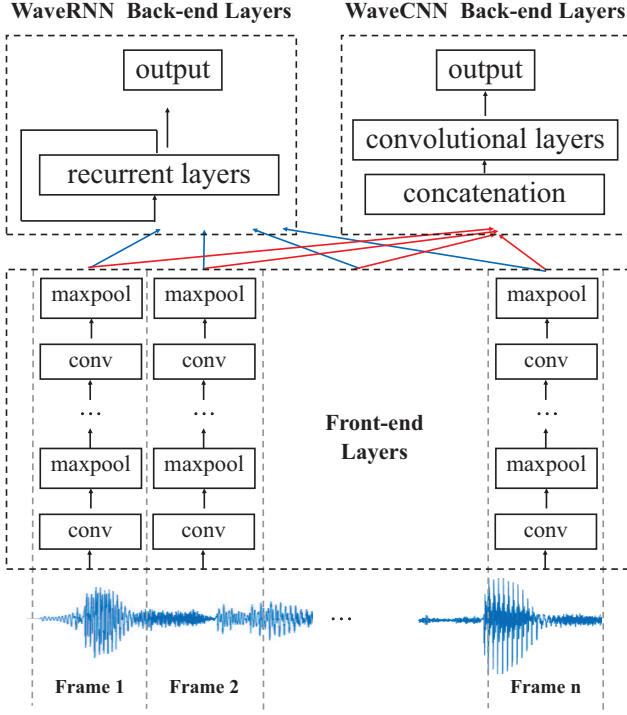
WaveRNN Back-end Layers

output

recurrent layers

WaveCNN Back-end Layers

output

convolutional layers

concatenation

maxpool

conv

…

maxpool

conv

maxpool

conv

…

maxpool

conv

Front-end Layers

maxpool

conv

…

maxpool

conv

…

Frame 1

Frame 2

Frame n